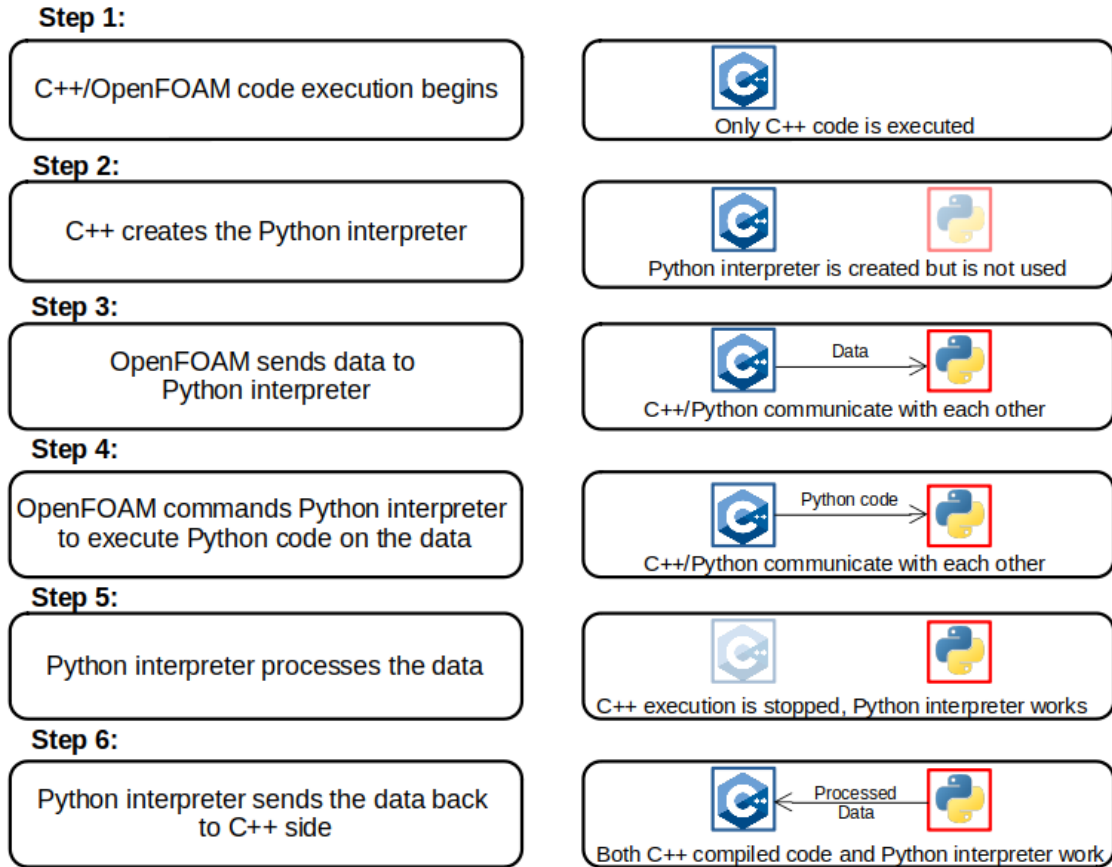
Step 1:

C++/OpenFOAM code execution begins

Only C++ code is executed

Step 2:

C++ creates the Python interpreter

Python interpreter is created but is not used

Step 3:

OpenFOAM sends data to Python interpreter

Data

C++/Python communicate with each other

Step 4:

OpenFOAM commands Python interpreter to execute Python code on the data

Python code

C++/Python communicate with each other

Step 5:

Python interpreter processes the data

C++ execution is stopped, Python interpreter works

Step 6:

Python interpreter sends the data back to C++ side

Processed Data

Both C++ compiled code and Python interpreter work